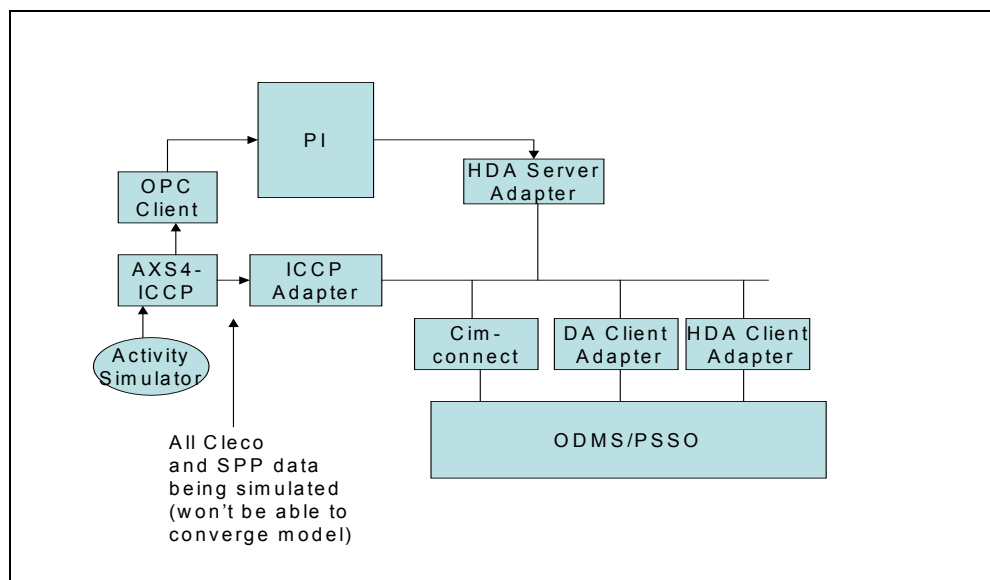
PI

OPC Client

HDA Server Adapter

AXS4-ICCP

ICCP Adapter

Activity Simulator

Cim-connect

DA Client Adapter

HDA Client Adapter

ODMS/PSSO

All Cleco and SPP data being simulated (won't be able to converge model)